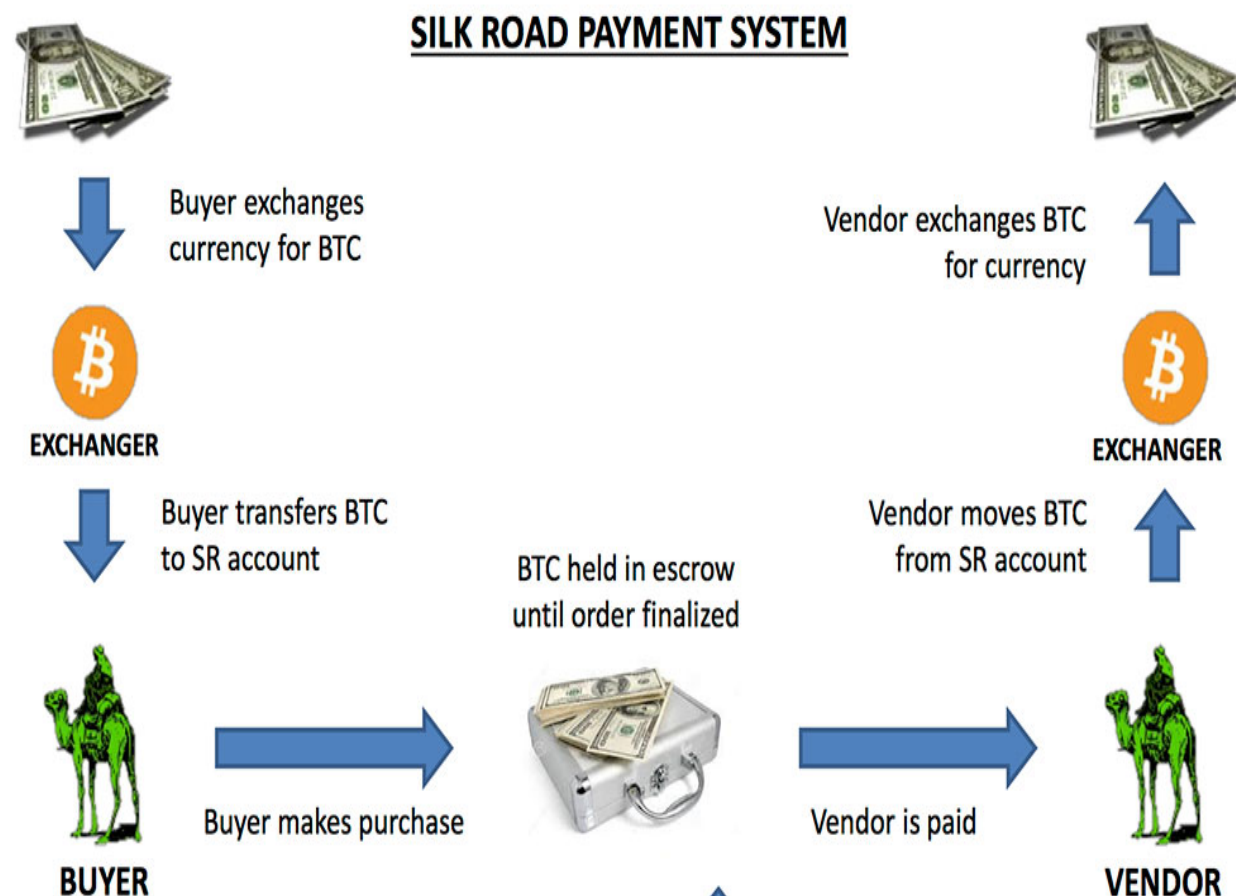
SILK ROAD PAYMENT SYSTEM

Buyer exchanges currency for BTC

Vendor exchanges BTC for currency

EXCHANGER

EXCHANGER

Buyer transfers BTC to SR account

Vendor moves BTC from SR account

BTC held in escrow until order finalized

Buyer makes purchase

Vendor is paid

BUYER

VENDOR